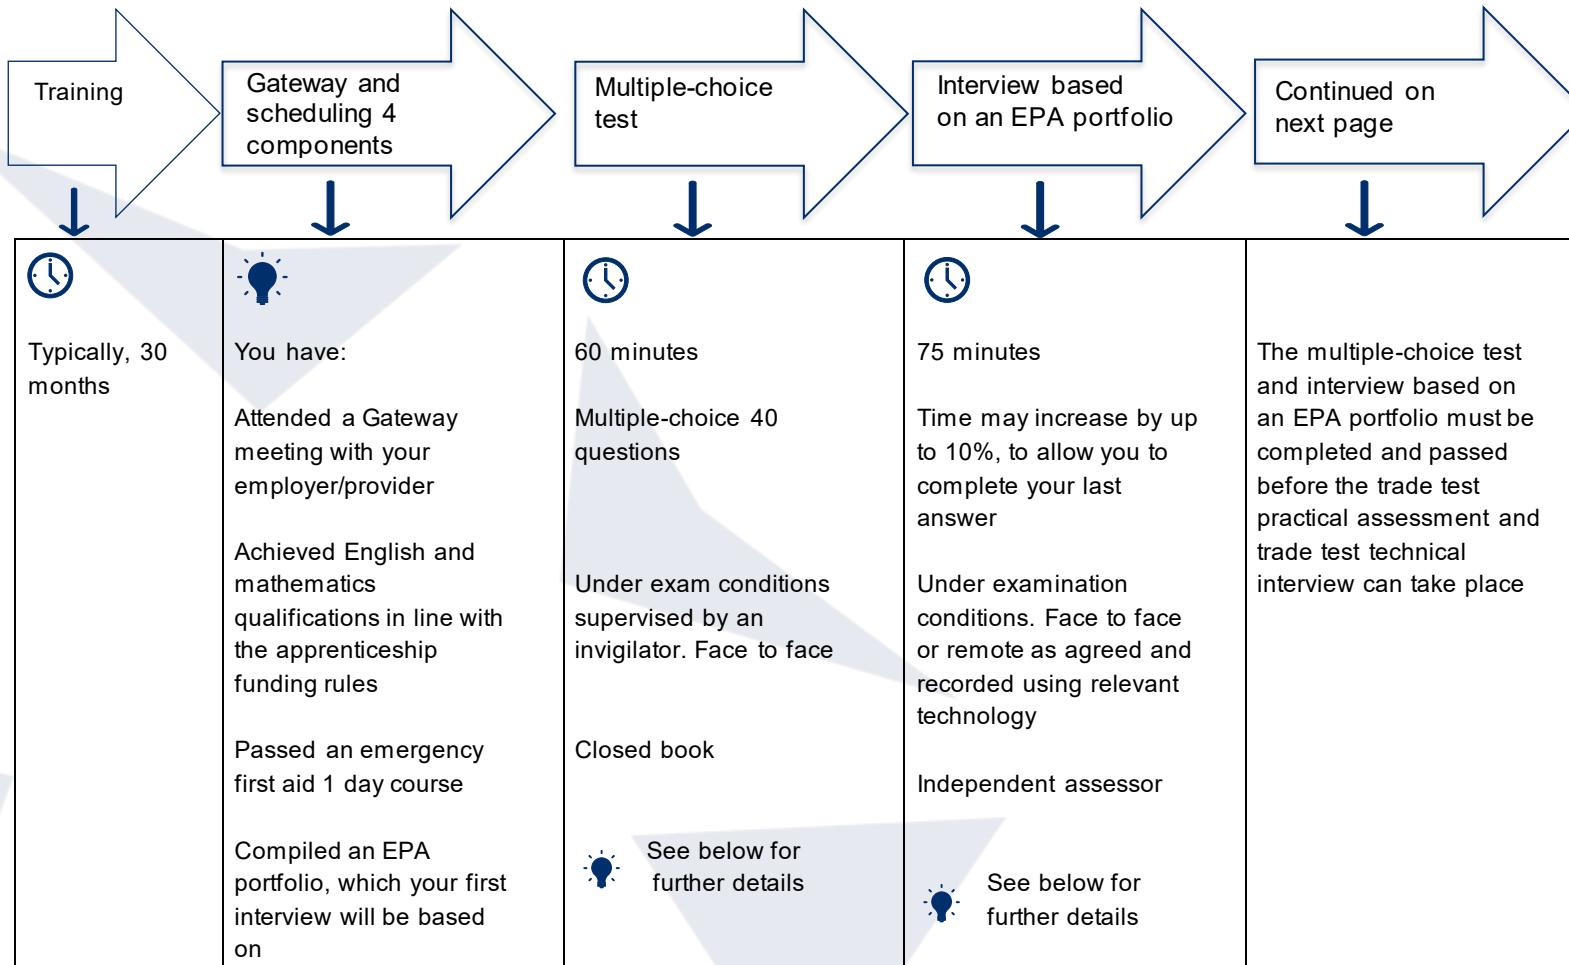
Training

Gateway and scheduling 4 components

Multiple-choice test

Interview based on an EPA portfolio

Continued on next page

| | | | | |
|---|---|---|---|---|
| Typically, 30 months | You have:<br><br>Attended a Gateway meeting with your employer/provider<br><br>Achieved English and mathematics qualifications in line with the apprenticeship funding rules<br><br>Passed an emergency first aid 1 day course<br><br>Compiled an EPA portfolio, which your first interview will be based on | 60 minutes<br><br>Multiple-choice 40 questions<br><br>Under exam conditions supervised by an invigilator. Face to face<br><br>Closed book<br><br>See below for further details | 75 minutes<br><br>Time may increase by up to 10%, to allow you to complete your last answer<br><br>Under examination conditions. Face to face or remote as agreed and recorded using relevant technology<br><br>Independent assessor<br><br>See below for further details | The multiple-choice test and interview based on an EPA portfolio must be completed and passed before the trade test practical assessment and trade test technical interview can take place |